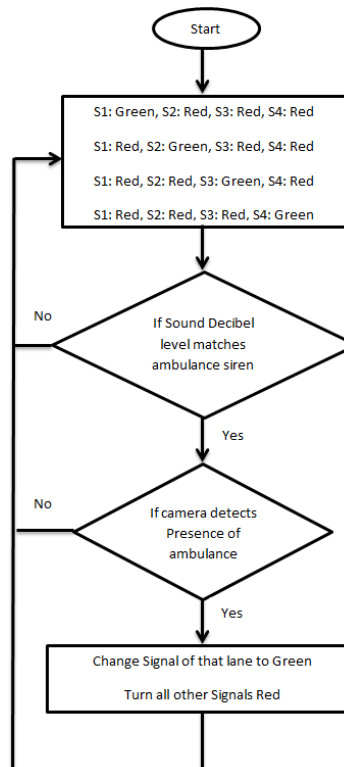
Start

S1: Green, S2: Red, S3: Red, S4: Red

S1: Red, S2: Green, S3: Red, S4: Red

S1: Red, S2: Red, S3: Green, S4: Red

S1: Red, S2: Red, S3: Red, S4: Green

No

If Sound Decibel level matches ambulance siren

Yes

No

If camera detects Presence of ambulance

Yes

Change Signal of that lane to Green

Turn all other Signals Red